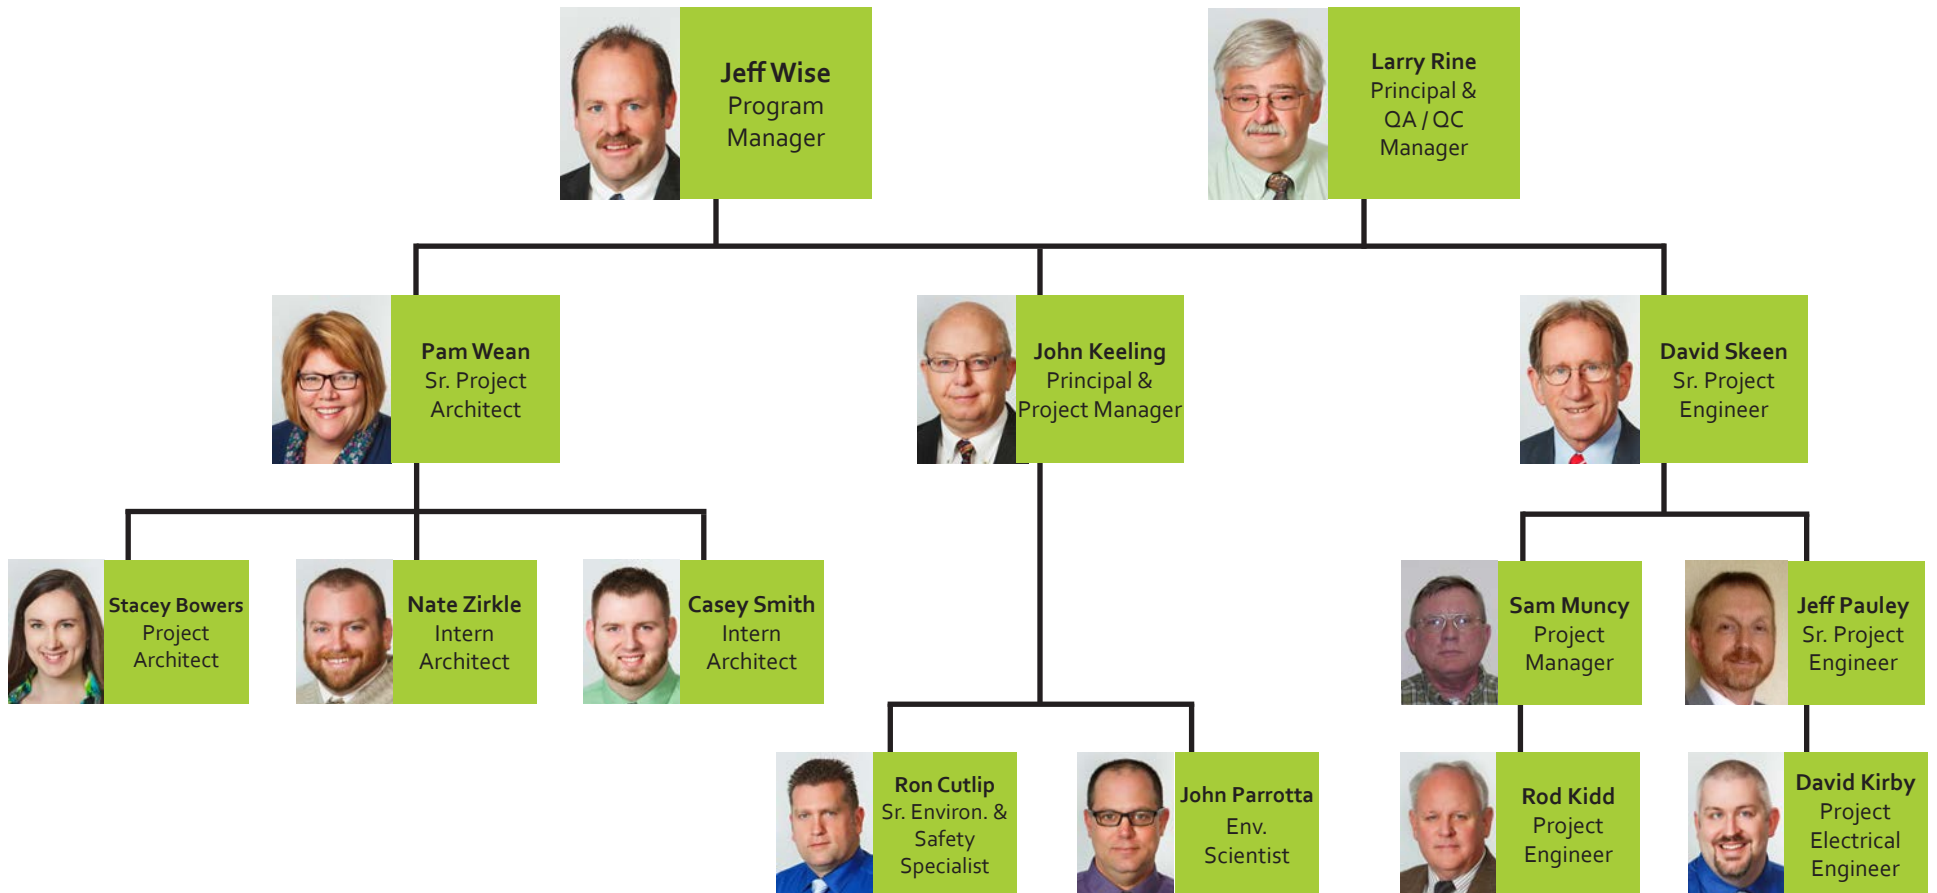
Jeff Wise
Program Manager

Larry Rine
Principal & QA / QC Manager

Pam Wean
Sr. Project Architect

John Keeling
Principal & Project Manager

David Skeen
Sr. Project Engineer

Stacey Bowers
Project Architect

Nate Zirkle
Intern Architect

Casey Smith
Intern Architect

Sam Muncy
Project Manager

Jeff Pauley
Sr. Project Engineer

Ron Cutlip
Sr. Environ. & Safety Specialist

John Parrotta
Env. Scientist

Rod Kidd
Project Engineer

David Kirby
Project Electrical Engineer